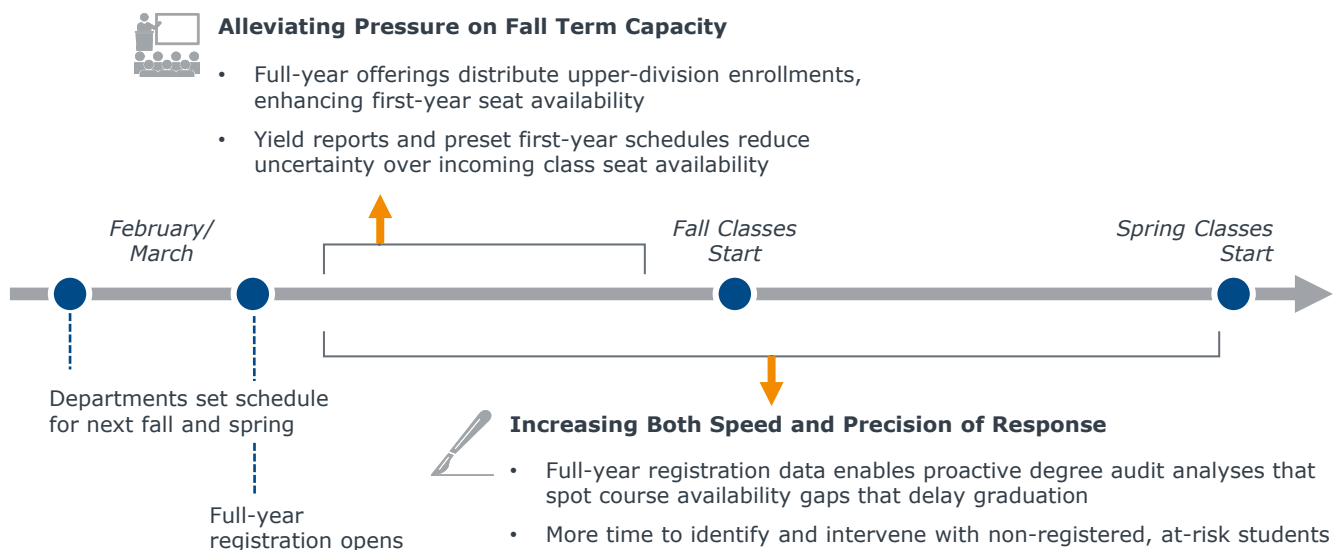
Alleviating Pressure on Fall Term Capacity

• Full-year offerings distribute upper-division enrollments, enhancing first-year seat availability

• Yield reports and preset first-year schedules reduce uncertainty over incoming class seat availability

February/ March

Fall Classes Start

Spring Classes Start

Departments set schedule for next fall and spring

Full-year registration opens

Increasing Both Speed and Precision of Response

• Full-year registration data enables proactive degree audit analyses that spot course availability gaps that delay graduation

• More time to identify and intervene with non-registered, at-risk students